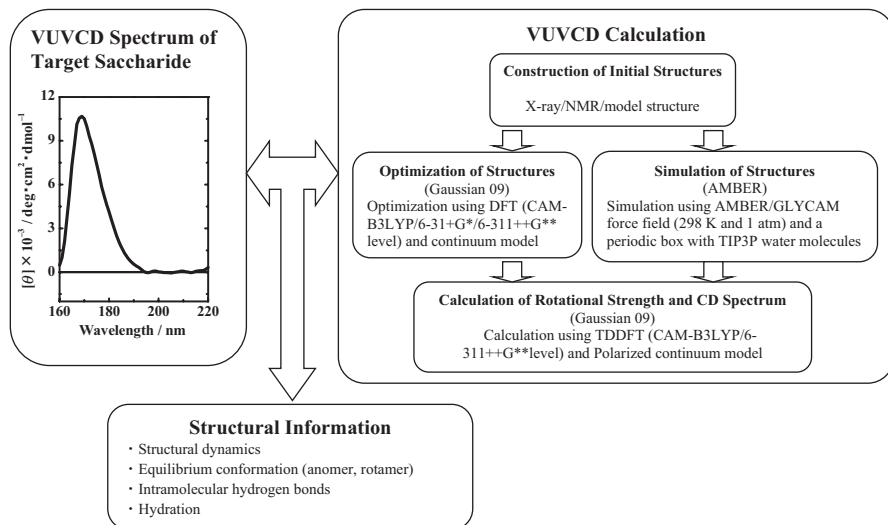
VUVCD Spectrum of Target Saccharide

12

$[\theta] \times 10^{-3}$ / deg·cm$^2$·dmol$^{-1}$

8

4

0

160 180 200 220

Wavelength / nm

VUVCD Calculation

Construction of Initial Structures

X-ray/NMR/model structure

Optimization of Structures
(Gaussian 09)
Optimization using DFT (CAM-B3LYP/6-31+G*/6-311++G** level) and continuum model

Simulation of Structures
(AMBER)
Simulation using AMBER/GLYCAM force field (298 K and 1 atm) and a periodic box with TIP3P water molecules

Calculation of Rotational Strength and CD Spectrum
(Gaussian 09)
Calculation using TDDFT (CAM-B3LYP/6-311++G**level) and Polarized continuum model

Structural Information
・Structural dynamics
・Equilibrium conformation (anomer, rotamer)
・Intramolecular hydrogen bonds
・Hydration